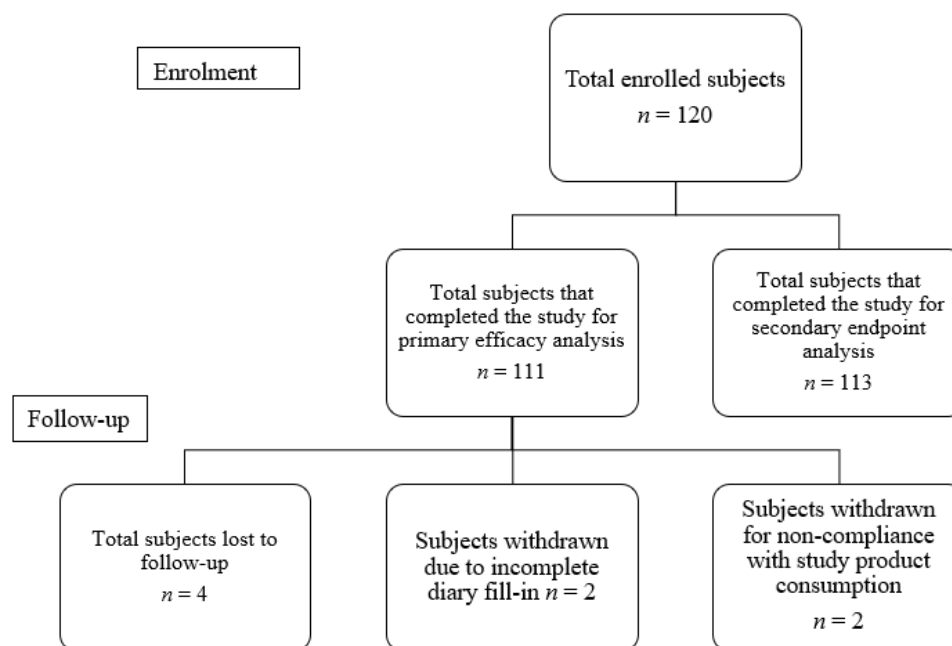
Enrolment

Total enrolled subjects
$n = 120$

Total subjects that completed the study for primary efficacy analysis
$n = 111$

Total subjects that completed the study for secondary endpoint analysis
$n = 113$

Follow-up

Total subjects lost to follow-up
$n = 4$

Subjects withdrawn due to incomplete diary fill-in $n = 2$

Subjects withdrawn for non-compliance with study product consumption
$n = 2$